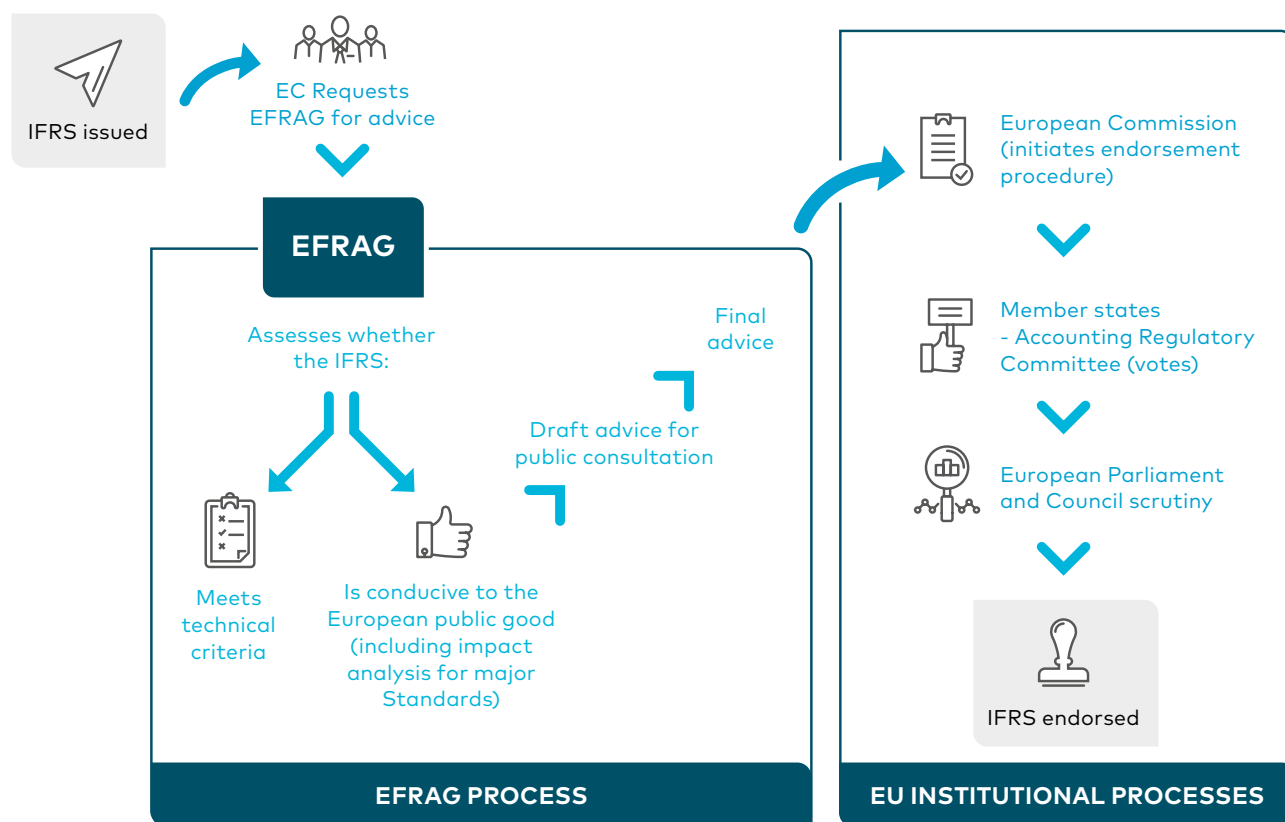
IFRS issued

EC Requests EFRAG for advice

EFRAG

Assesses whether the IFRS:

Meets technical criteria

Is conducive to the European public good (including impact analysis for major Standards)

Draft advice for public consultation

Final advice

EFRAG PROCESS

European Commission (initiates endorsement procedure)

Member states - Accounting Regulatory Committee (votes)

European Parliament and Council scrutiny

IFRS endorsed

EU INSTITUTIONAL PROCESSES